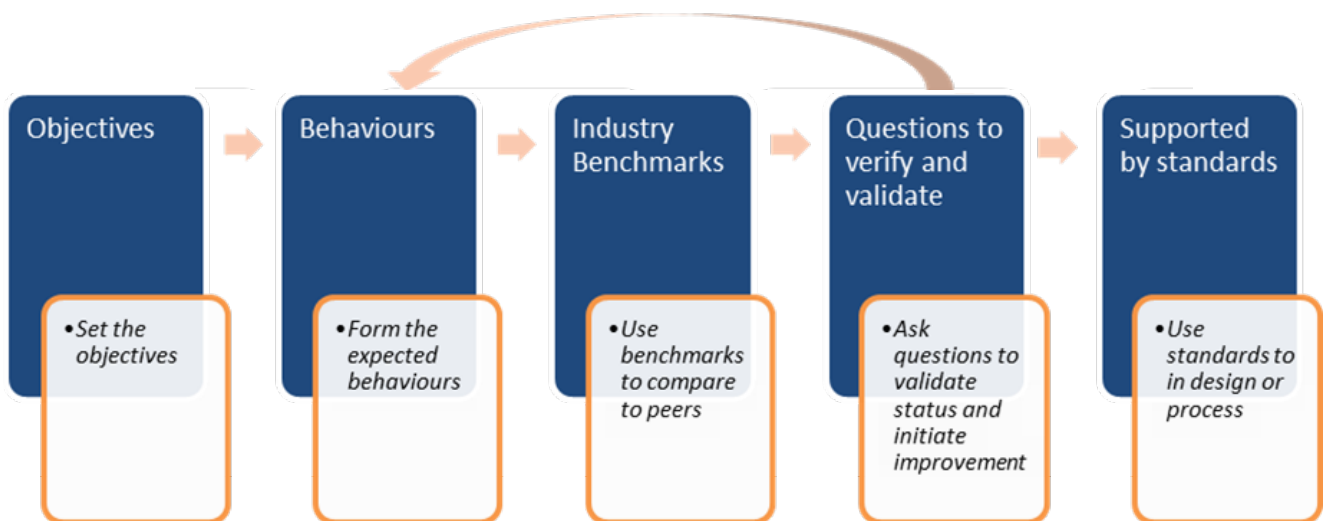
Objectives

• Set the objectives

Behaviours

• Form the expected behaviours

Industry Benchmarks

• Use benchmarks to compare to peers

Questions to verify and validate

• Ask questions to validate status and initiate improvement

Supported by standards

• Use standards to in design or process